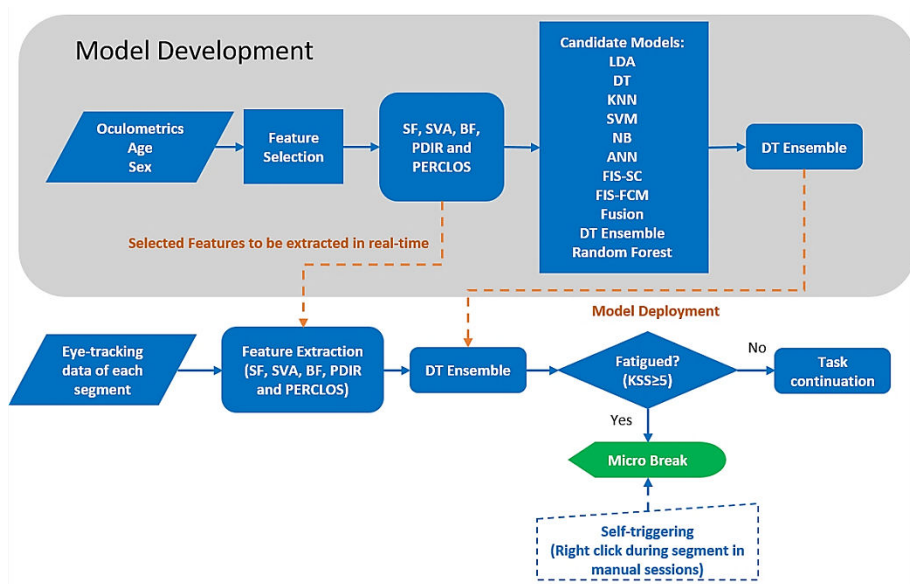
Model Development

Oculometrics
Age
Sex

Feature Selection

SF, SVA, BF, PDIR and PERCLOS

Candidate Models:
LDA
DT
KNN
SVM
NB
ANN
FIS-SC
FIS-FCM
Fusion
DT Ensemble
Random Forest

DT Ensemble

Selected Features to be extracted in real-time

Model Deployment

Eye-tracking data of each segment

Feature Extraction (SF, SVA, BF, PDIR and PERCLOS)

DT Ensemble

Fatigued? (KSS≥5)

No

Task continuation

Yes

Micro Break

Self-triggering (Right click during segment in manual sessions)